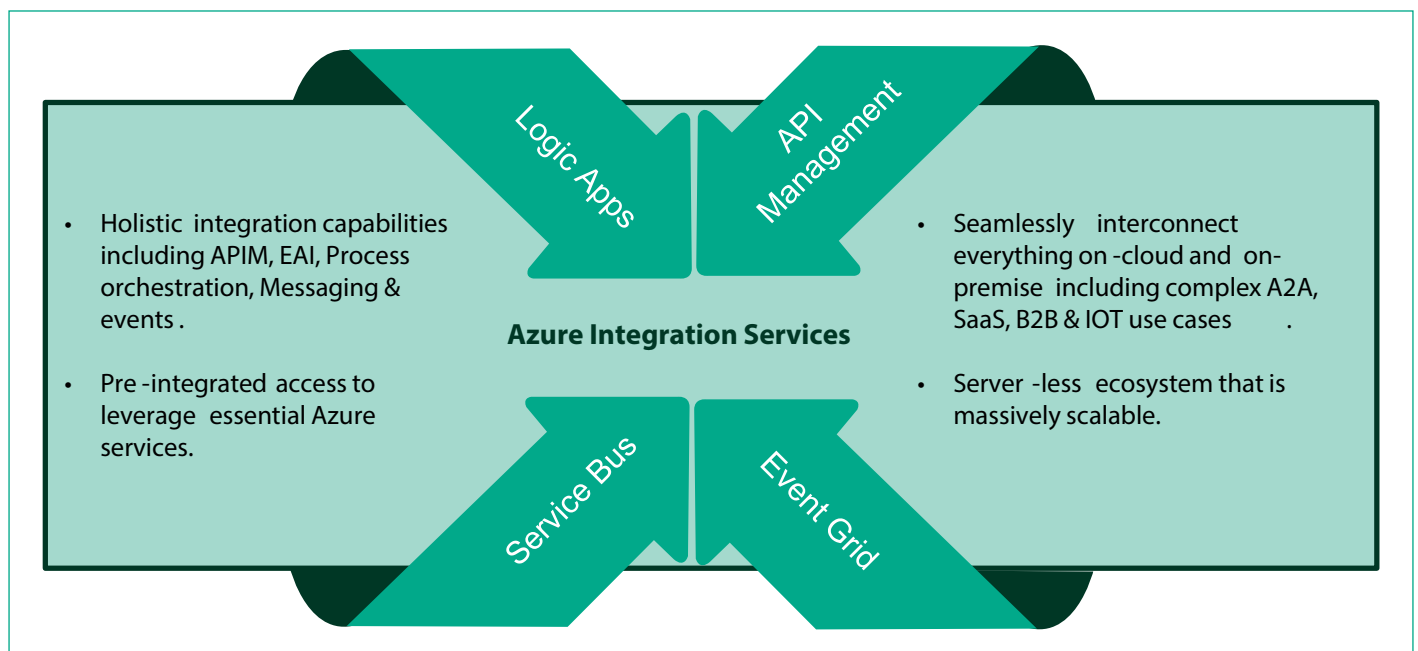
Logic Apps

API Management

- Holistic integration capabilities including APIM, EAI, Process orchestration, Messaging & events .
- Pre -integrated access to leverage essential Azure services.

Azure Integration Services

- Seamlessly interconnect everything on -cloud and on-premise including complex A2A, SaaS, B2B & IOT use cases .
- Server -less ecosystem that is massively scalable.

Service Bus

Event Grid